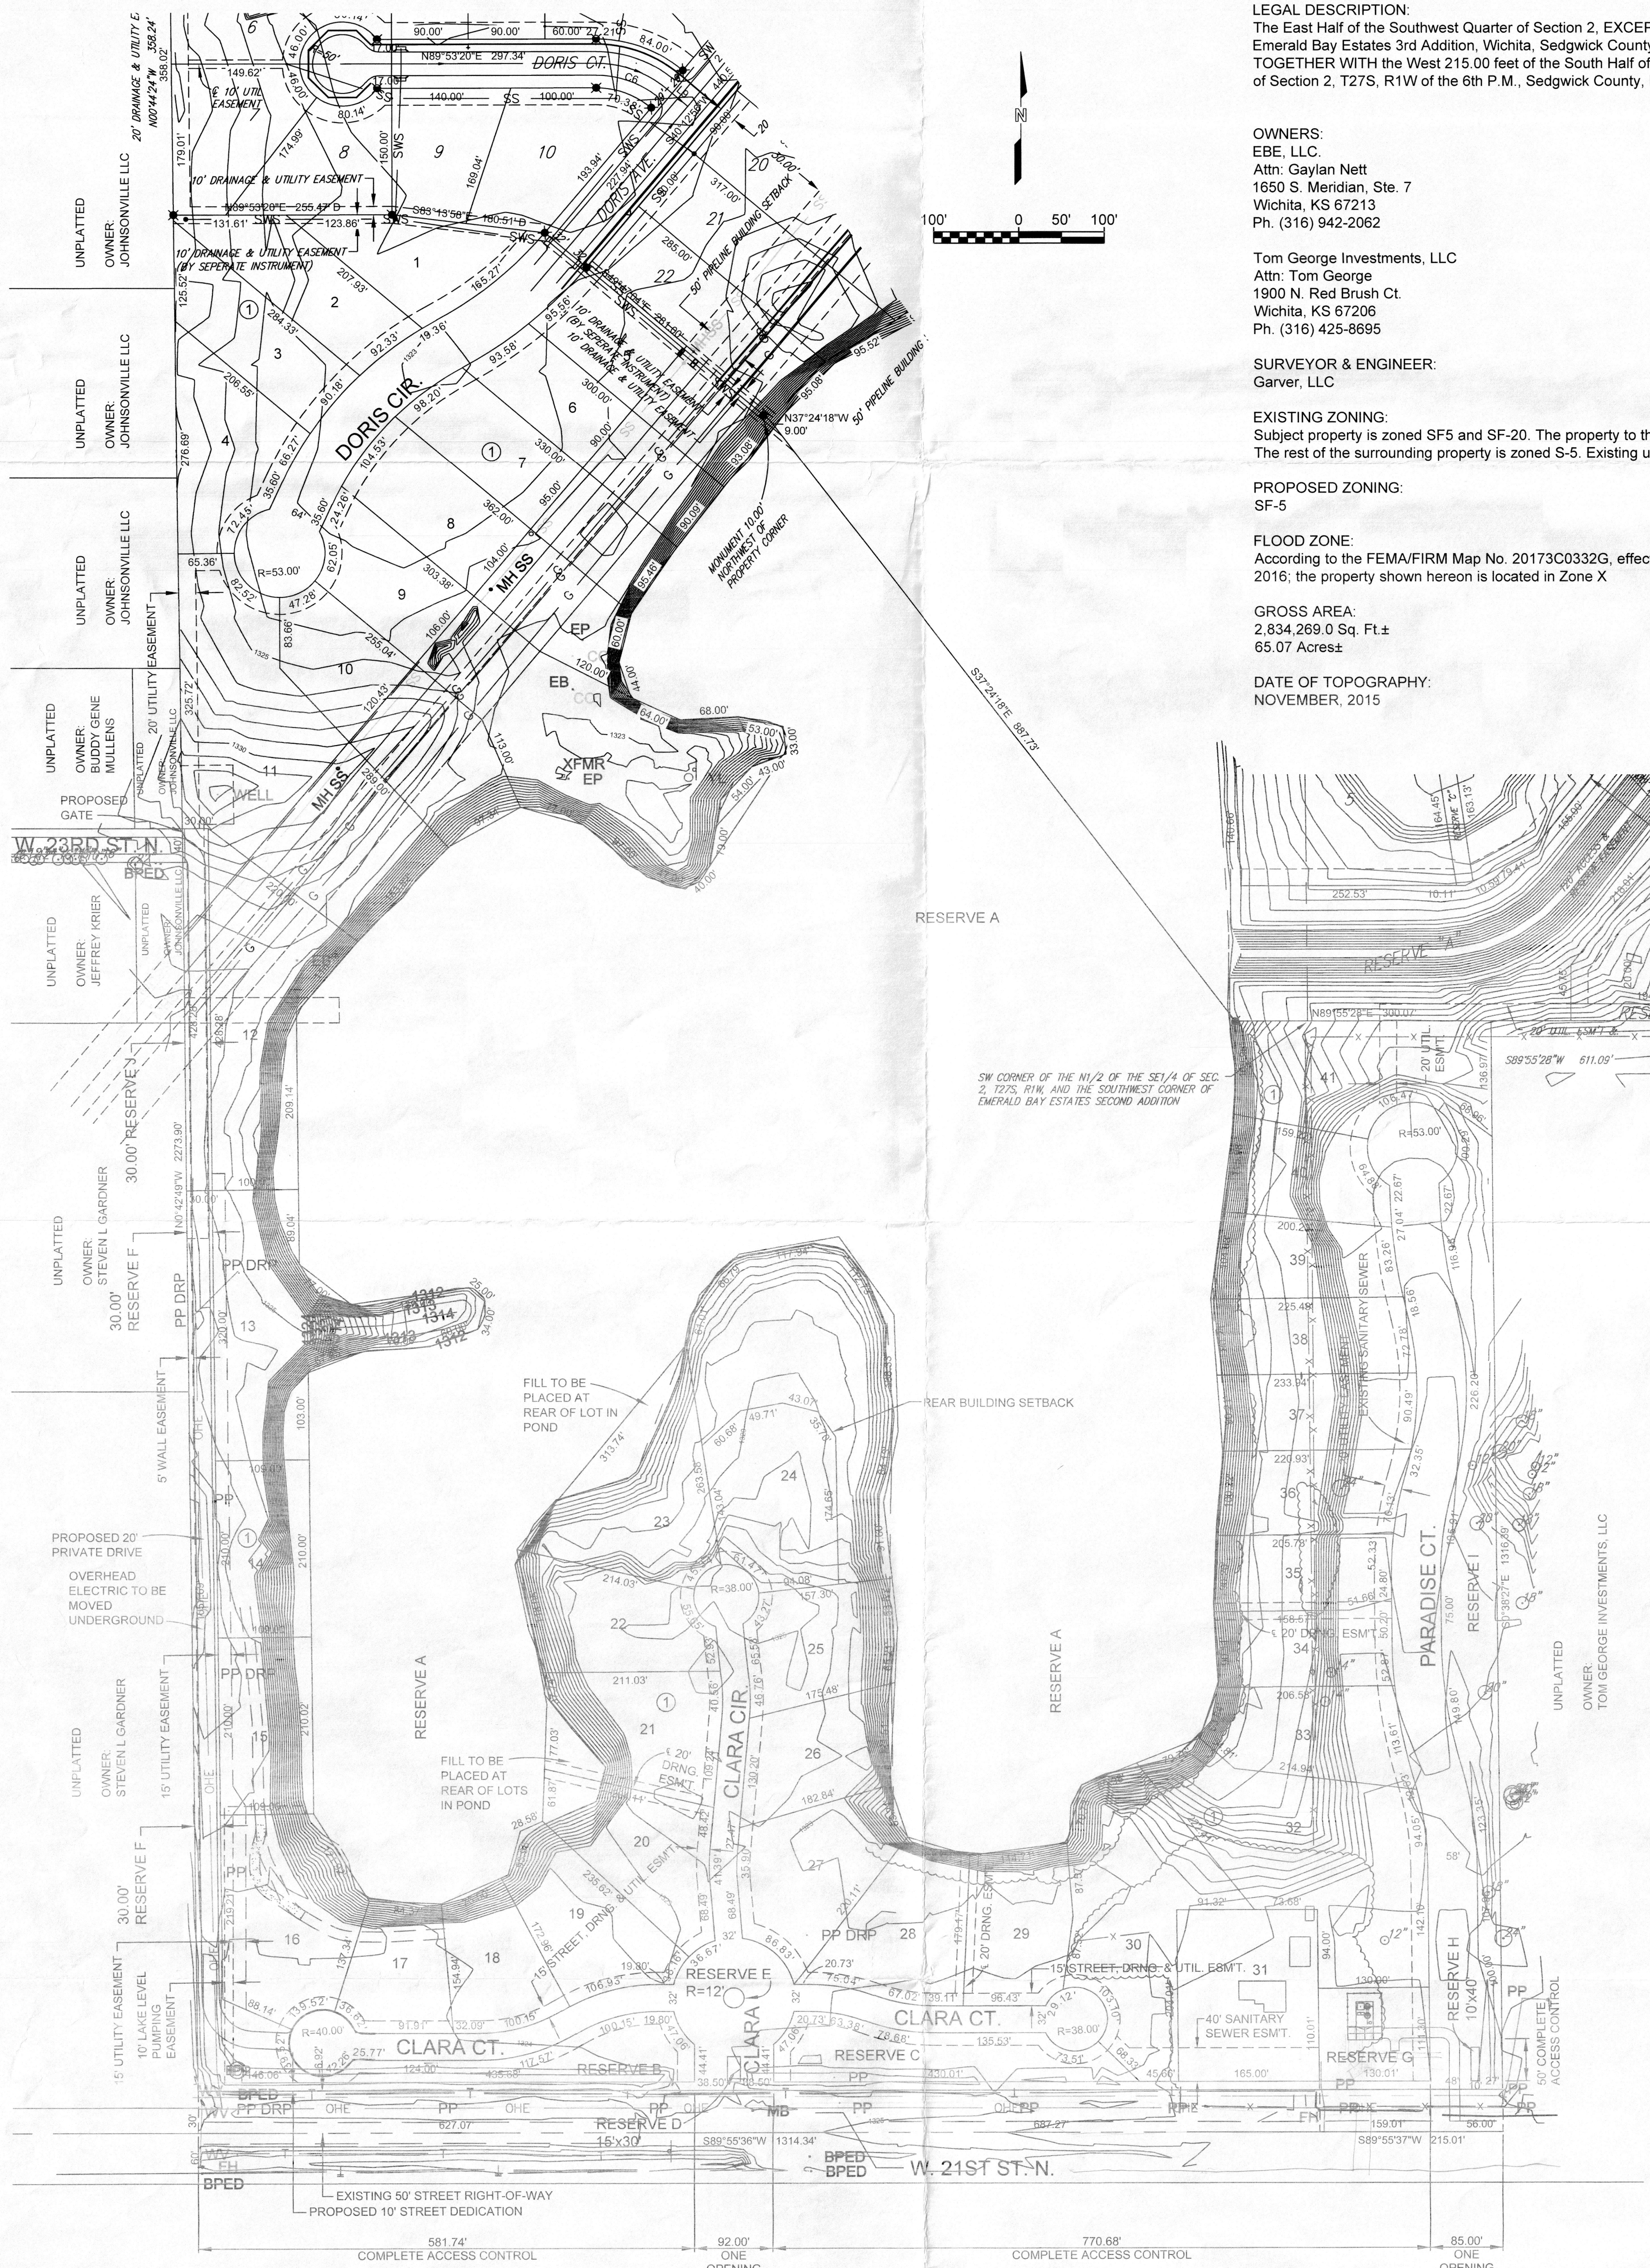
LEGAL DESCRIPTION:
The East Half of the Southwest Quarter of Section 2, EXCEP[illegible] Emerald Bay Estates 3rd Addition, Wichita, Sedgwick Count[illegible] TOGETHER WITH the West 215.00 feet of the South Half of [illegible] of Section 2, T27S, R1W of the 6th P.M., Sedgwick County, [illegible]

OWNERS:
EBE, LLC.
Attn: Gaylan Nett
1650 S. Meridian, Ste. 7
Wichita, KS 67213
Ph. (316) 942-2062

Tom George Investments, LLC
Attn: Tom George
1900 N. Red Brush Ct.
Wichita, KS 67206
Ph. (316) 425-8695

SURVEYOR & ENGINEER:
Garver, LLC

EXISTING ZONING:
Subject property is zoned SF5 and SF-20. The property to th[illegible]
The rest of the surrounding property is zoned S-5. Existing u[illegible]

PROPOSED ZONING:
SF-5

FLOOD ZONE:
According to the FEMA/FIRM Map No. 20173C0332G, effec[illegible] 2016; the property shown hereon is located in Zone X

GROSS AREA:
2,834,269.0 Sq. Ft.±
65.07 Acres±

DATE OF TOPOGRAPHY:
NOVEMBER, 2015

N
100' 0 50' 100'

DORIS CT.
DORIS AVE.
DORIS CIR.
20' DRAINAGE & UTILITY E
N00°44'24"W 358.24'
358.02'
N89°53'20"E 297.34'
90.00' 90.00' 60.00' 77.21' 84.00'
149.62'
10' UTIL EASEMENT
140.00' 100.00'
80.14' 174.99' 150.00' 169.04' 193.94' 227.94' 317.00'
8 9 10 20 21 22
10' DRAINAGE & UTILITY EASEMENT
N89°53'20"E 255.47' D
S83°13'58"E 160.51'D
131.61' 123.86'
10' DRAINAGE & UTILITY EASEMENT (BY SEPERATE INSTRUMENT)
50' PIPELINE BUILDING SETBACK
285.00'
UNPLATTED OWNER: JOHNSONVILLE LLC
1 2 3 4 5 6 7 8 9 10 11 12 13 14 15 16 17 18
207.93' 165.27' 284.33' 92.33' 19.36' 125.52' 206.55' 90.18' 93.58' 95.56'
10' DRAINAGE & UTILITY EASEMENT (BY SEPERATE INSTRUMENT)
300.00' 330.00' 90.00' 362.00' 95.00' 104.00' 303.38' 106.00' 255.04' 120.43' 288.00'
98.20' 104.53' 66.27' 35.60' 24.26' 62.05' 47.28' 82.52' 83.66' 72.45' 276.69' 65.36' R=53.00'
95.52' 95.08' 93.08' 90.09' 95.46' 60.00' 120.00' 64.00' 68.00' 53.00' 43.00' 54.00' 33.00' 40.00' 19.00' 113.00'
N37°24'18"W 9.00'
50' PIPELINE BUILDING
MONUMENT 10.00' NORTHWEST OF PROPERTY CORNER
MH SS
EP EB XFMR EP
S37°24'18"E 987.73'
20' UTILITY EASEMENT 325.72'
UNPLATTED OWNER: BUDDY GENE MULLENS
UNPLATTED OWNER: JOHNSONVILLE LLC
PROPOSED GATE
WELL
W. 23RD ST. N.
BPED
UNPLATTED OWNER: JEFFREY KRIER
RESERVE A
30.00' RESERVE J
N0°42'49"W 2273.90'
UNPLATTED OWNER: STEVEN L GARDNER
30.00' RESERVE F
PP DRP
209.14' 189.04' 103.00' 210.00' 210.02'
25.00' 34.00'
1312 1313 1314
5' WALL EASEMENT
PROPOSED 20' PRIVATE DRIVE
OVERHEAD ELECTRIC TO BE MOVED UNDERGROUND
15' UTILITY EASEMENT
FILL TO BE PLACED AT REAR OF LOT IN POND
FILL TO BE PLACED AT REAR OF LOTS IN POND
REAR BUILDING SETBACK
313.74' 60.68' 49.71' 43.07' 263.56' 214.03' 211.03' 175.48' 182.84'
R=38.00'
CLARA CIR.
CLARA
23 24 25 26 27 28 29 30 31 22 21 20 19 16 17 18
20' DRNG ESM'T
20' DRNG. ESM'T
15' STREET, DRNG. & UTIL. ESM'T
RESERVE E R=12'
PP DRP
CLARA CT.
CLARA CT.
R=40.00' R=38.00'
RESERVE B
RESERVE C
RESERVE D 15'x30'
40' SANITARY SEWER ESM'T.
RESERVE G
RESERVE H 10'x40'
15' UTILITY EASEMENT
10' LAKE LEVEL PUMPING EASEMENT
BPED
PP DRP OHE
627.07' 687.27'
S89°55'36"W 1314.34'
S89°55'37"W 215.01'
159.01' 56.00'
W. 21ST ST. N.
FH
BPED
EXISTING 50' STREET RIGHT-OF-WAY
PROPOSED 10' STREET DEDICATION
581.74' COMPLETE ACCESS CONTROL
92.00' ONE OPENING
770.68' COMPLETE ACCESS CONTROL
85.00' ONE OPENING
50' COMPLETE ACCESS CONTROL
SW CORNER OF THE N1/2 OF THE SE1/4 OF SEC. 2, T27S, R1W, AND THE SOUTHWEST CORNER OF EMERALD BAY ESTATES SECOND ADDITION
RESERVE "A"
N89°55'28"E 300.07'
20' UTIL ESM'T
S89°55'28"W 611.09'
252.53'
41 40 39 38 37 36 35 34 33 32 5
R=53.00'
159.52' 200.22' 225.48' 233.94' 220.93' 205.78' 158.57' 206.58' 214.94'
EXISTING SANITARY SEWER
PARADISE CT.
RESERVE I
UNPLATTED OWNER: TOM GEORGE INVESTMENTS, LLC
N0°38'27"E 1316.49'
RESERVE A